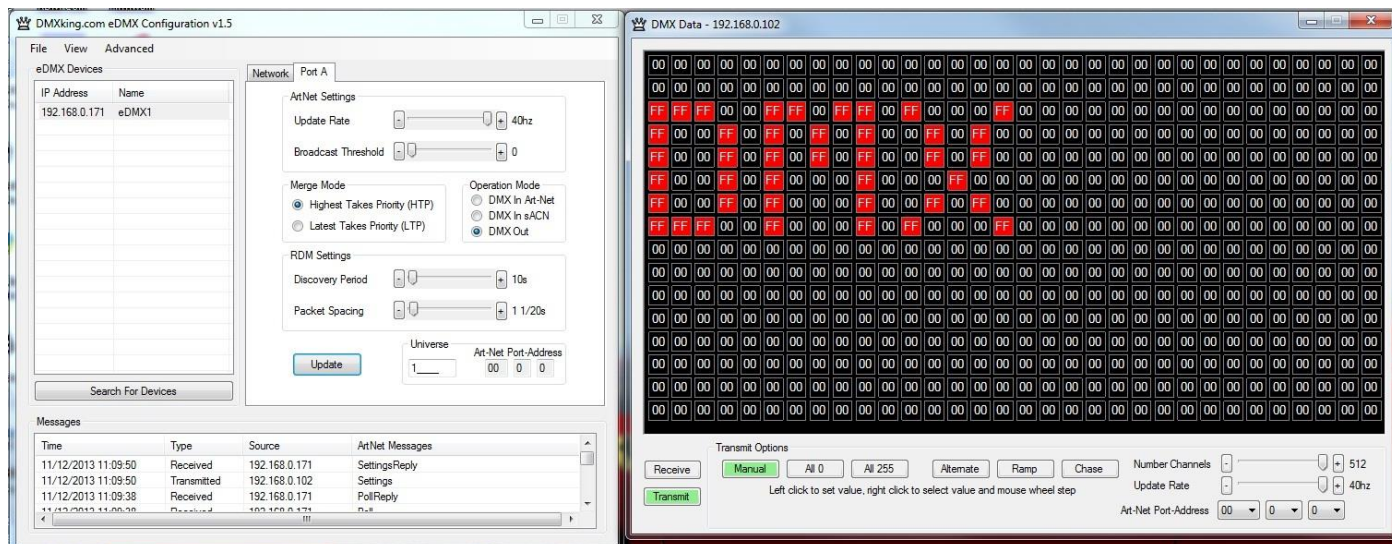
DMXking.com eDMX Configuration v1.5

File View Advanced

eDMX Devices

| IP Address | Name |
|---|---|
| 192.168.0.171 | eDMX1 |

Search For Devices

Network Port A

ArtNet Settings

Update Rate - + 40hz

Broadcast Threshold - + 0

Merge Mode

Highest Takes Priority (HTP)

Latest Takes Priority (LTP)

Operation Mode

DMX In Art-Net

DMX In sACN

DMX Out

RDM Settings

Discovery Period - + 10s

Packet Spacing - + 1 1/20s

Update

Universe

1

Art-Net Port-Address

00 0 0

Messages

| Time | Type | Source | ArtNet Messages |
|---|---|---|---|
| 11/12/2013 11:09:50 | Received | 192.168.0.171 | SettingsReply |
| 11/12/2013 11:09:50 | Transmitted | 192.168.0.102 | Settings |
| 11/12/2013 11:09:38 | Received | 192.168.0.171 | PollReply |
| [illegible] | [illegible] | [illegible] | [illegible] |

DMX Data - 192.168.0.102

| | | | | | | | | | | | | | | | | | | | | | | | | | | | | | | | |
|---|---|---|---|---|---|---|---|---|---|---|---|---|---|---|---|---|---|---|---|---|---|---|---|---|---|---|---|---|---|---|---|
| 00 | 00 | 00 | 00 | 00 | 00 | 00 | 00 | 00 | 00 | 00 | 00 | 00 | 00 | 00 | 00 | 00 | 00 | 00 | 00 | 00 | 00 | 00 | 00 | 00 | 00 | 00 | 00 | 00 | 00 | 00 | 00 |
| 00 | 00 | 00 | 00 | 00 | 00 | 00 | 00 | 00 | 00 | 00 | 00 | 00 | 00 | 00 | 00 | 00 | 00 | 00 | 00 | 00 | 00 | 00 | 00 | 00 | 00 | 00 | 00 | 00 | 00 | 00 | 00 |
| FF | FF | FF | 00 | 00 | FF | FF | 00 | FF | FF | 00 | FF | 00 | 00 | 00 | FF | 00 | 00 | 00 | 00 | 00 | 00 | 00 | 00 | 00 | 00 | 00 | 00 | 00 | 00 | 00 | 00 |
| FF | 00 | 00 | FF | 00 | FF | 00 | FF | 00 | FF | 00 | 00 | FF | 00 | FF | 00 | 00 | 00 | 00 | 00 | 00 | 00 | 00 | 00 | 00 | 00 | 00 | 00 | 00 | 00 | 00 | 00 |
| FF | 00 | 00 | FF | 00 | FF | 00 | FF | 00 | FF | 00 | 00 | FF | 00 | FF | 00 | 00 | 00 | 00 | 00 | 00 | 00 | 00 | 00 | 00 | 00 | 00 | 00 | 00 | 00 | 00 | 00 |
| FF | 00 | 00 | FF | 00 | FF | 00 | 00 | 00 | FF | 00 | 00 | 00 | FF | 00 | 00 | 00 | 00 | 00 | 00 | 00 | 00 | 00 | 00 | 00 | 00 | 00 | 00 | 00 | 00 | 00 | 00 |
| FF | 00 | 00 | FF | 00 | FF | 00 | 00 | 00 | FF | 00 | 00 | FF | 00 | FF | 00 | 00 | 00 | 00 | 00 | 00 | 00 | 00 | 00 | 00 | 00 | 00 | 00 | 00 | 00 | 00 | 00 |
| FF | FF | FF | 00 | 00 | FF | 00 | 00 | 00 | FF | 00 | FF | 00 | 00 | 00 | FF | 00 | 00 | 00 | 00 | 00 | 00 | 00 | 00 | 00 | 00 | 00 | 00 | 00 | 00 | 00 | 00 |
| 00 | 00 | 00 | 00 | 00 | 00 | 00 | 00 | 00 | 00 | 00 | 00 | 00 | 00 | 00 | 00 | 00 | 00 | 00 | 00 | 00 | 00 | 00 | 00 | 00 | 00 | 00 | 00 | 00 | 00 | 00 | 00 |
| 00 | 00 | 00 | 00 | 00 | 00 | 00 | 00 | 00 | 00 | 00 | 00 | 00 | 00 | 00 | 00 | 00 | 00 | 00 | 00 | 00 | 00 | 00 | 00 | 00 | 00 | 00 | 00 | 00 | 00 | 00 | 00 |
| 00 | 00 | 00 | 00 | 00 | 00 | 00 | 00 | 00 | 00 | 00 | 00 | 00 | 00 | 00 | 00 | 00 | 00 | 00 | 00 | 00 | 00 | 00 | 00 | 00 | 00 | 00 | 00 | 00 | 00 | 00 | 00 |
| 00 | 00 | 00 | 00 | 00 | 00 | 00 | 00 | 00 | 00 | 00 | 00 | 00 | 00 | 00 | 00 | 00 | 00 | 00 | 00 | 00 | 00 | 00 | 00 | 00 | 00 | 00 | 00 | 00 | 00 | 00 | 00 |
| 00 | 00 | 00 | 00 | 00 | 00 | 00 | 00 | 00 | 00 | 00 | 00 | 00 | 00 | 00 | 00 | 00 | 00 | 00 | 00 | 00 | 00 | 00 | 00 | 00 | 00 | 00 | 00 | 00 | 00 | 00 | 00 |
| 00 | 00 | 00 | 00 | 00 | 00 | 00 | 00 | 00 | 00 | 00 | 00 | 00 | 00 | 00 | 00 | 00 | 00 | 00 | 00 | 00 | 00 | 00 | 00 | 00 | 00 | 00 | 00 | 00 | 00 | 00 | 00 |
| 00 | 00 | 00 | 00 | 00 | 00 | 00 | 00 | 00 | 00 | 00 | 00 | 00 | 00 | 00 | 00 | 00 | 00 | 00 | 00 | 00 | 00 | 00 | 00 | 00 | 00 | 00 | 00 | 00 | 00 | 00 | 00 |
| 00 | 00 | 00 | 00 | 00 | 00 | 00 | 00 | 00 | 00 | 00 | 00 | 00 | 00 | 00 | 00 | 00 | 00 | 00 | 00 | 00 | 00 | 00 | 00 | 00 | 00 | 00 | 00 | 00 | 00 | 00 | 00 |

Receive

Transmit

Transmit Options

Manual All 0 All 255 Alternate Ramp Chase

Left click to set value, right click to select value and mouse wheel step

Number Channels - + 512

Update Rate - + 40hz

Art-Net Port-Address 00 0 0